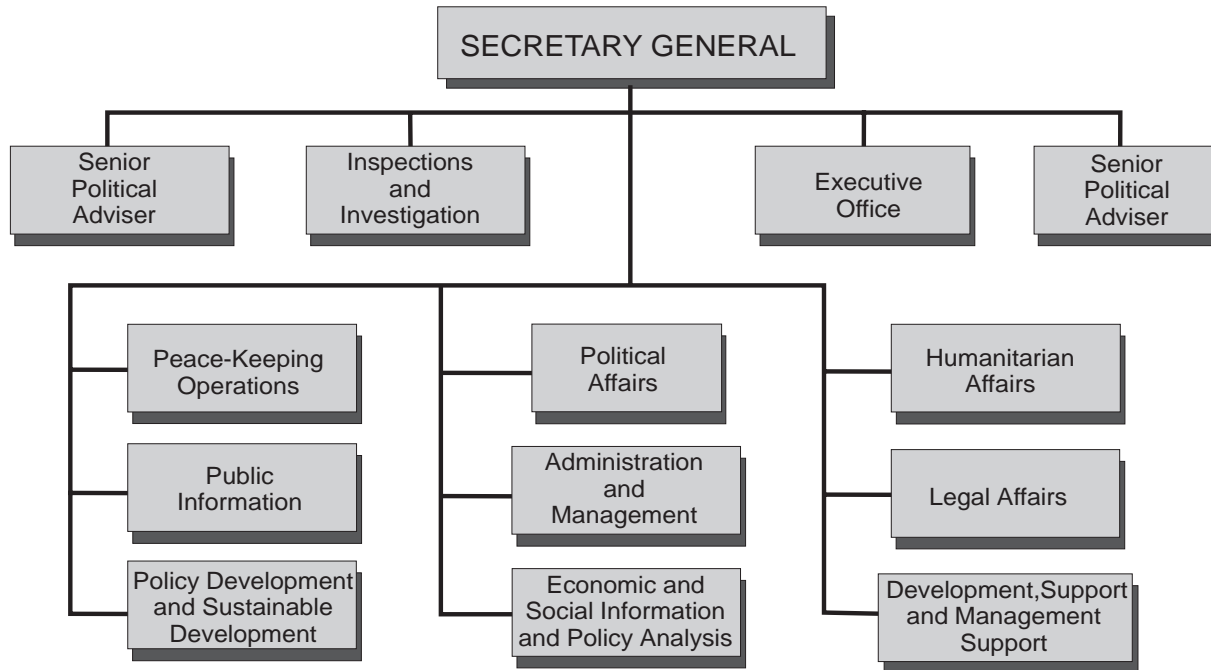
SECRETARY GENERAL

Senior Political Adviser

Inspections and Investigation

Executive Office

Senior Political Adviser

Peace-Keeping Operations

Public Information

Policy Development and Sustainable Development

Political Affairs

Administration and Management

Economic and Social Information and Policy Analysis

Humanitarian Affairs

Legal Affairs

Development,Support and Management Support